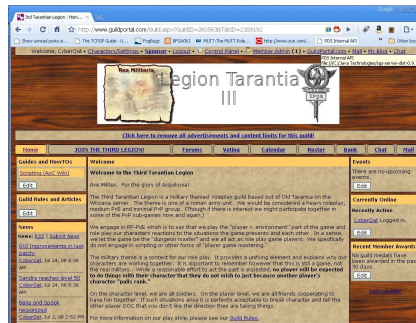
3rd Tarantian Legion : Hom... ×

http://www.guildportal.com/Guild.aspx?GuildID=260563&TabID=2189192

Welcome, CyberOat • Characters/Settings • Sponsor • Logout • | Control Panel • | Member Admin (1) • GuildPortal.com • Mail • My Blog • Chat

Rex Militaris

Legion Tarantia III

Click here to remove all advertisements and content limits for this guild!

| Home | JOIN THE THIRD LEGION! | Forums | Voting | Calendar | Roster | Bank | Chat | Mail |
|---|---|---|---|---|---|---|---|---|

Guides and HowTOs

Scripting (AoC Wiki)

Edit

Guild Rules and Articles

Edit

News

News: Edit | Submit News

GUI Improvements in last patch!

CyberOat, Jul 24, 08 6:38 AM

Sandra reaches level 50

CyberOat, Jul 24, 08 6:36 AM

Bella and Sobek recognized

CyberOat, Jul 2, 08 2:52 PM

Welcome

Welcome to the Third Tarantian Legion

Ave Militas. For the glory of Acquilonia!

The Third Tarantian Legion is a military themed roleplay guild based out of Old Tarantia on the Wiccana server. The theme is one of a roman army unit. We would be considered a heavy roleplay, medium PvE and minimal PvP group. (Though if there is interest we might participate together in some of the PvP sub-games now and again.)

We engage in RP-PvE which is to say that we play the "player v. environment" part of the game and then place our characters' reactions to the situations the game presents and each other. In a sense, we let the game be the "dungeon master" and we all act as role play game players. We specifically do not engage in scripting or other forms of "player game mastering."

The military theme is a context for our role play. It provides a unifying element and explains why our characters are working together. It is important to remember however that this is still a game, not the real military. While a reasonable effort to act the part is expected, no player will be expected to do things with their character that they do not wish to just because another player's character "pulls rank."

On the character level, we are all soldiers. On the player level, we are all friends cooperating to have fun together. If such situations arise it is perfectly acceptable to break character and tell the other player OOC that you don't like the direction things are taking things.

For more information on our play style, please see our Guild Rules.

Events

There are no upcoming events.

Edit

Currently Online

Recently Active

CyberOat Logged in.

Edit

Recent Member Awards

No guild medals have been awarded in the past 30 days.

Edit